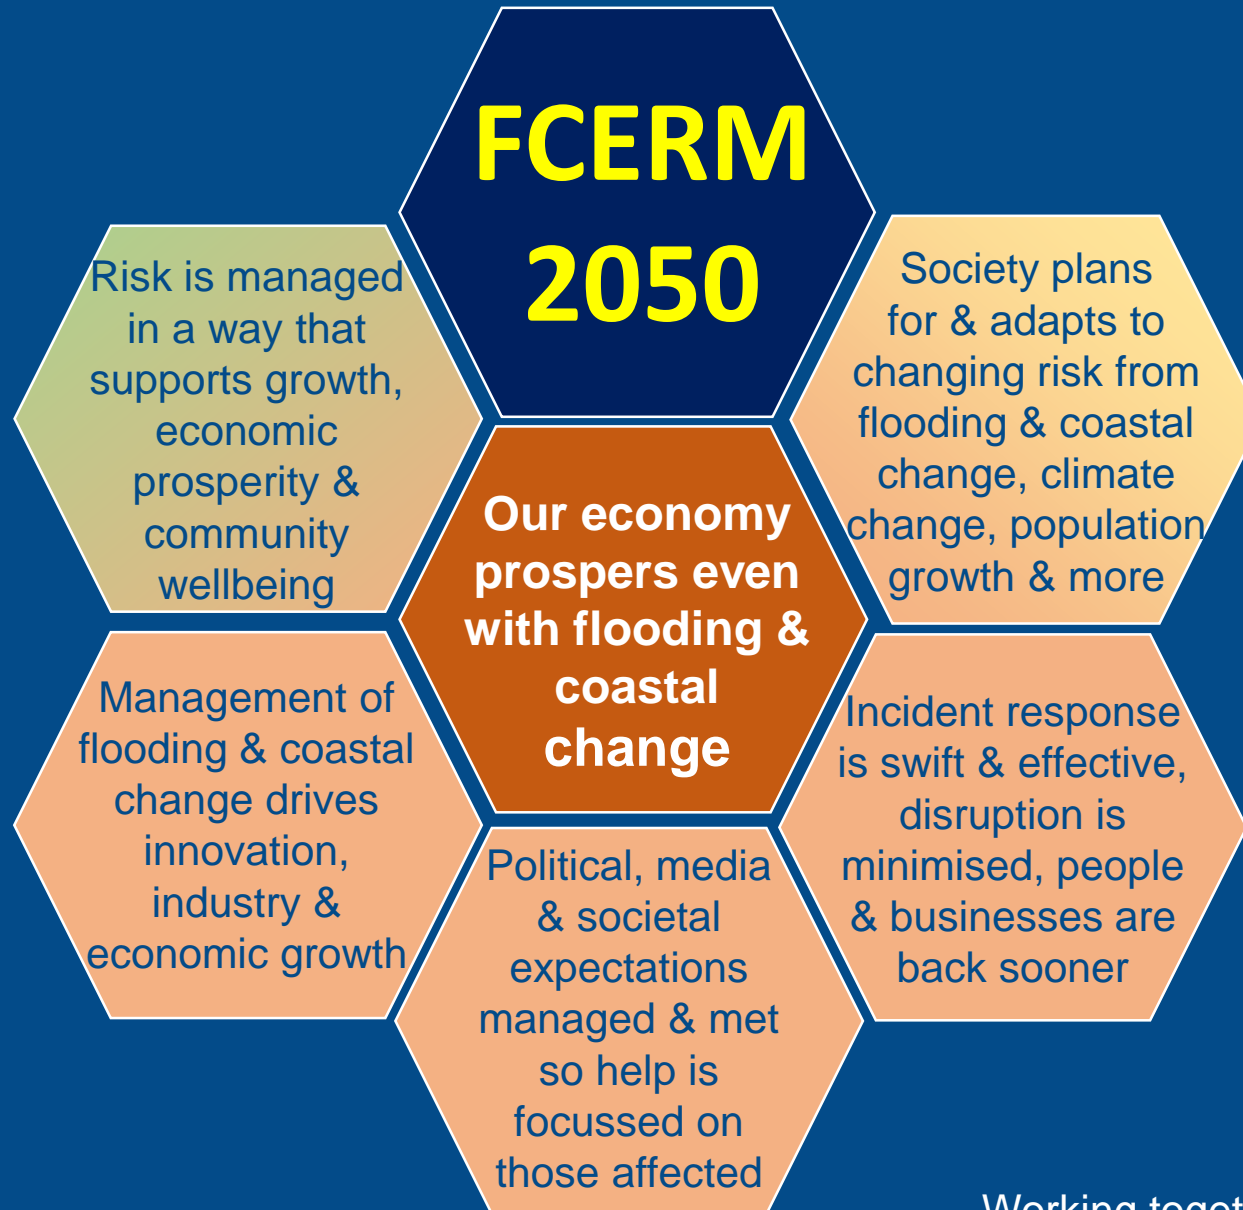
FCERM 2050

Risk is managed in a way that supports growth, economic prosperity & community wellbeing

Society plans for & adapts to changing risk from flooding & coastal change, climate change, population growth & more

Our economy prospers even with flooding & coastal change

Management of flooding & coastal change drives innovation, industry & economic growth

Incident response is swift & effective, disruption is minimised, people & businesses are back sooner

Political, media & societal expectations managed & met so help is focussed on those affected

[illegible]